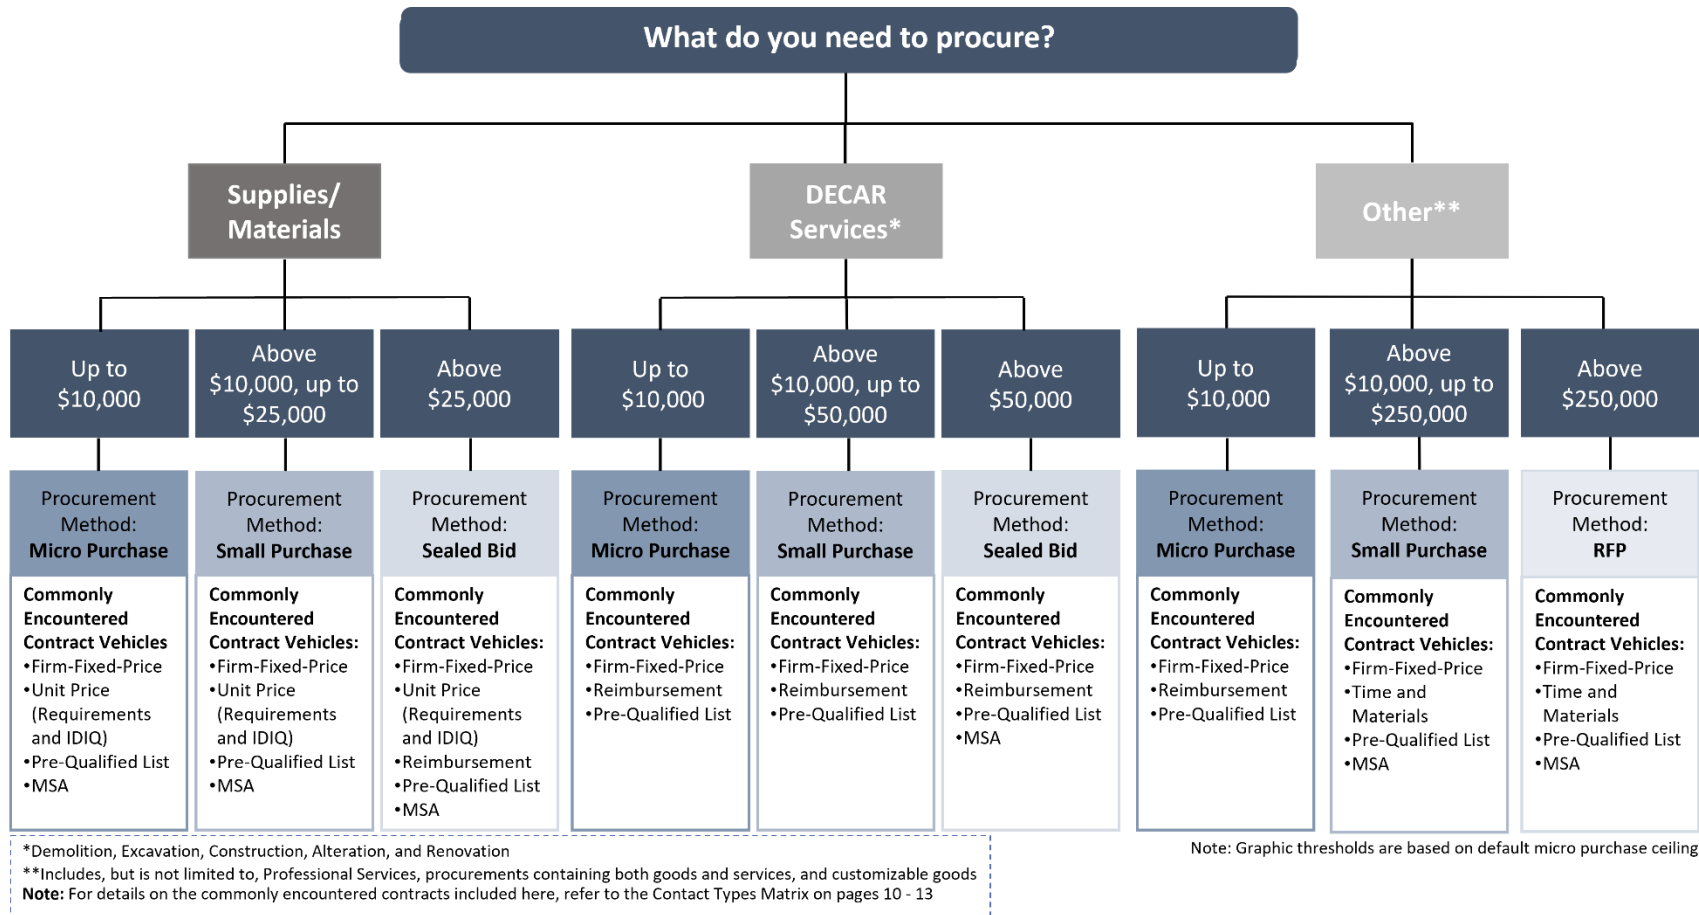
What do you need to procure?

Supplies/ Materials

DECAR Services*

Other**

Up to $10,000

Above $10,000, up to $25,000

Above $25,000

Up to $10,000

Above $10,000, up to $50,000

Above $50,000

Up to $10,000

Above $10,000, up to $250,000

Above $250,000

Procurement Method: Micro Purchase

Commonly Encountered Contract Vehicles
•Firm-Fixed-Price
•Unit Price (Requirements and IDIQ)
•Pre-Qualified List
•MSA

Procurement Method: Small Purchase

Commonly Encountered Contract Vehicles:
•Firm-Fixed-Price
•Unit Price (Requirements and IDIQ)
•Pre-Qualified List
•MSA

Procurement Method: Sealed Bid

Commonly Encountered Contract Vehicles:
•Firm-Fixed-Price
•Unit Price (Requirements and IDIQ)
•Reimbursement
•Pre-Qualified List
•MSA

Procurement Method: Micro Purchase

Commonly Encountered Contract Vehicles:
•Firm-Fixed-Price
•Reimbursement
•Pre-Qualified List

Procurement Method: Small Purchase

Commonly Encountered Contract Vehicles:
•Firm-Fixed-Price
•Reimbursement
•Pre-Qualified List

Procurement Method: Sealed Bid

Commonly Encountered Contract Vehicles:
•Firm-Fixed-Price
•Reimbursement
•Pre-Qualified List
•MSA

Procurement Method: Micro Purchase

Commonly Encountered Contract Vehicles:
•Firm-Fixed-Price
•Reimbursement
•Pre-Qualified List

Procurement Method: Small Purchase

Commonly Encountered Contract Vehicles:
•Firm-Fixed-Price
•Time and Materials
•Pre-Qualified List
•MSA

Procurement Method: RFP

Commonly Encountered Contract Vehicles:
•Firm-Fixed-Price
•Time and Materials
•Pre-Qualified List
•MSA

*Demolition, Excavation, Construction, Alteration, and Renovation
**Includes, but is not limited to, Professional Services, procurements containing both goods and services, and customizable goods
Note: For details on the commonly encountered contracts included here, refer to the Contact Types Matrix on pages 10 - 13

Note: Graphic thresholds are based on default micro purchase ceiling